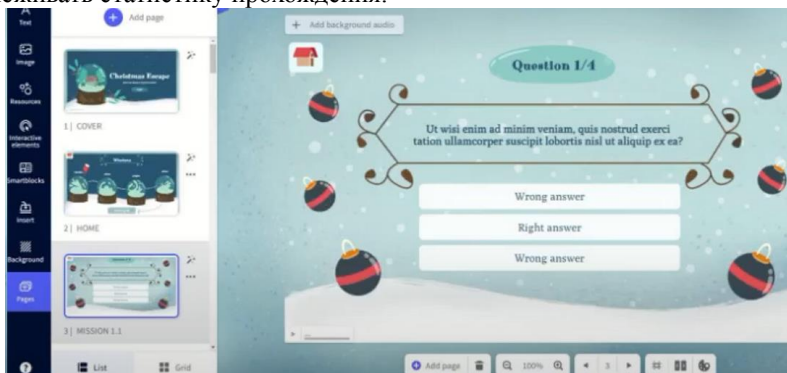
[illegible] статистику прохождения.

Text
Image
Resources
Interactive elements
Smartblocks
Insert
Background
Pages

Add page

Christmas Escape

1 | COVER

Mission

2 | HOME

3 | MISSION 1.1

List
Grid

Add background audio

Question 1/4

Ut wisi enim ad minim veniam, quis nostrud exerci tation ullamcorper suscipit lobortis nisl ut aliquip ex ea?

Wrong answer
Right answer
Wrong answer

Add page
100%
3